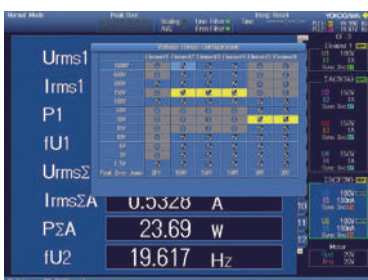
Normal Mode
Peak Over
Scaling
AVG
Line Filter
Freq Filter
Sync
YOKOGAWA
Urms1
Irms1
P1
fU1
UrmsΣ
IrmsΣA 0.5328 A
PΣA 23.69 W
fU2 19.617 Hz
Voltage Range Configuration
Element 1
Element 2
Element 3
Element 4
Element 5
Element 6
1000V
600V
300V
150V
100V
60V
30V
15V
10V
6V
3V
1.5V
Peak Over Jump
Element 1
Element 2
Element 3
Element 4
Element 5
Element 6
Motor